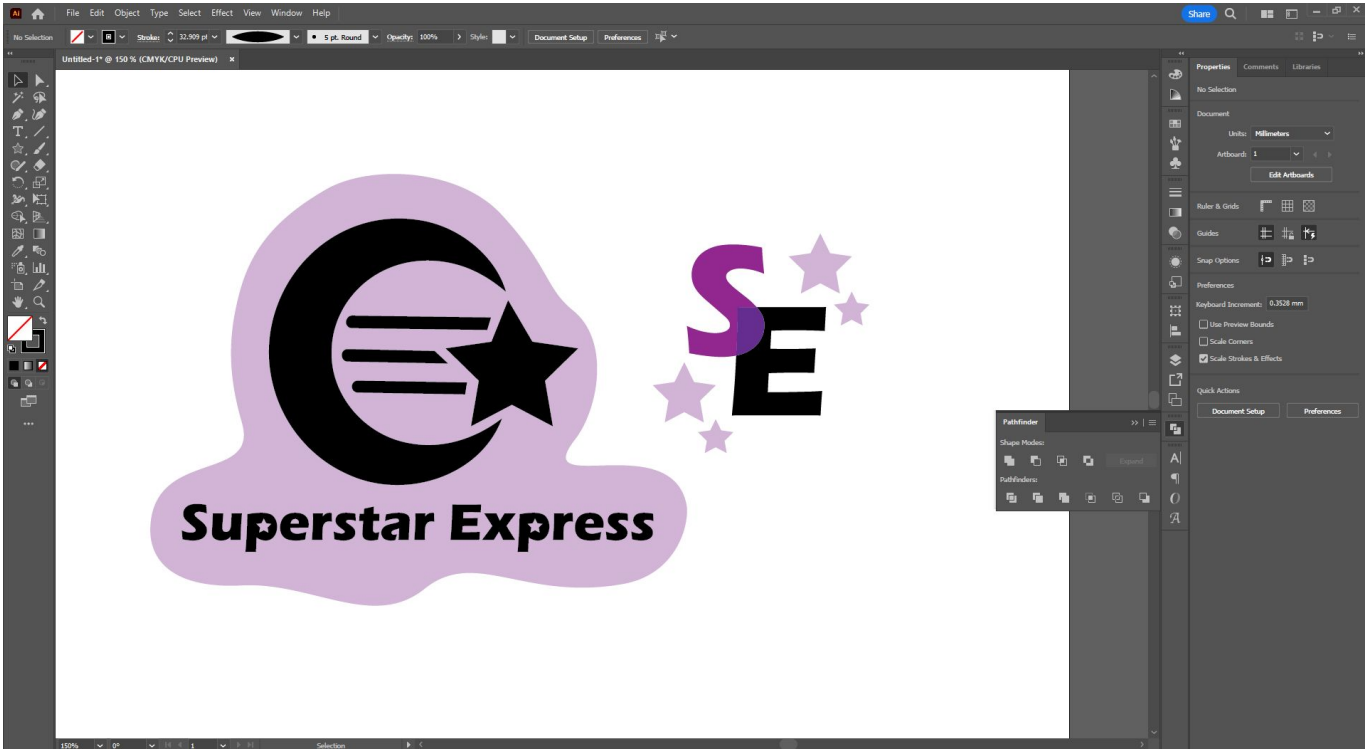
Ai
File Edit Object Type Select Effect View Window Help
Share

No Selection
Stroke: 32.909 pt
5 pt. Round
Opacity: 100%
Style:
Document Setup
Preferences

Untitled-1* @ 150 % (CMYK/CPU Preview)

Superstar Express

SE

Pathfinder
Shape Modes:
Expand
Pathfinders:

Properties Comments Libraries
No Selection
Document
Units: Millimeters
Artboard: 1
Edit Artboards
Ruler & Grids
Guides
Snap Options
Preferences
Keyboard Increment: 0.3528 mm
Use Preview Bounds
Scale Corners
Scale Strokes & Effects
Quick Actions
Document Setup
Preferences

150% 0° 1 Selection